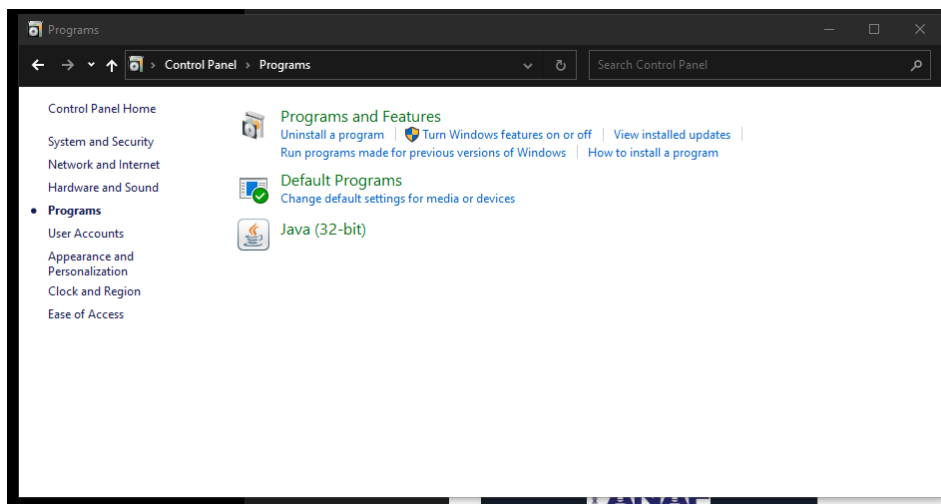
Programs

Control Panel > Programs

Search Control Panel

Control Panel Home

System and Security
Network and Internet
Hardware and Sound
Programs
User Accounts
Appearance and Personalization
Clock and Region
Ease of Access

Programs and Features
Uninstall a program | Turn Windows features on or off | View installed updates |
Run programs made for previous versions of Windows | How to install a program

Default Programs
Change default settings for media or devices

Java (32-bit)